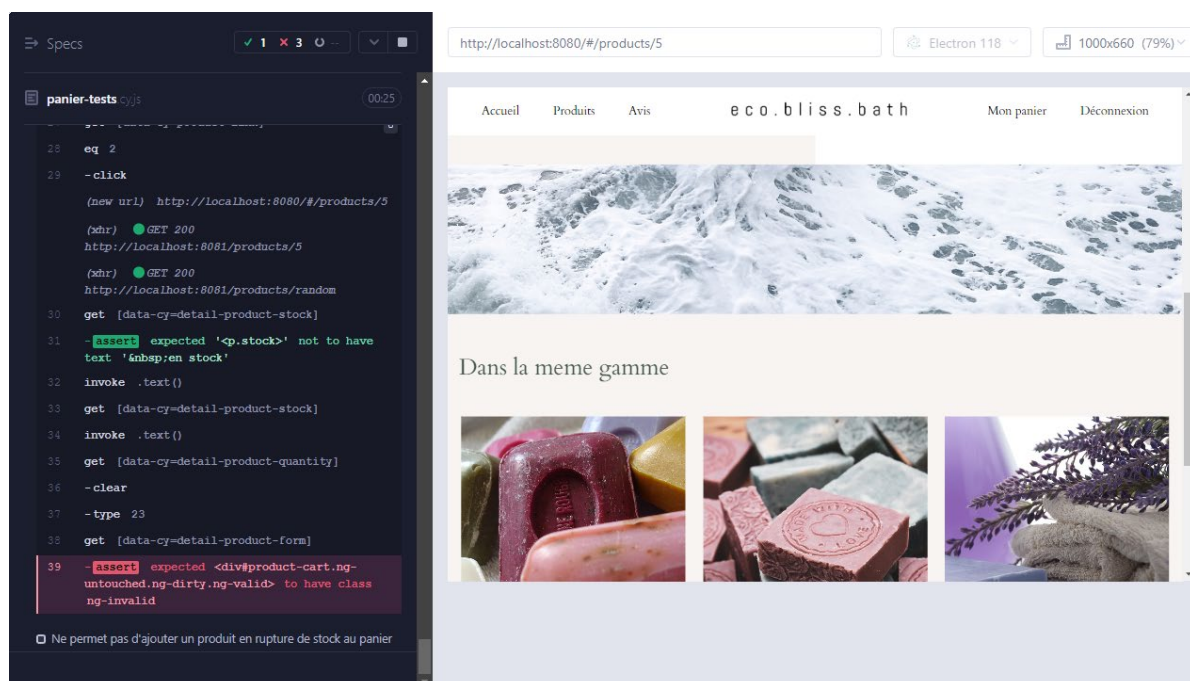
Specs ✓ 1 ✕ 3 ◌ --

panier-tests.cy.js 00:25

28 eq 2
29 -click
(new url) http://localhost:8080/#/products/5
(xhr) GET 200 http://localhost:8081/products/5
(xhr) GET 200 http://localhost:8081/products/random
30 get [data-cy=detail-product-stock]
31 -assert expected '<p.stock>' not to have text '&nbsp;en stock'
32 invoke .text()
33 get [data-cy=detail-product-stock]
34 invoke .text()
35 get [data-cy=detail-product-quantity]
36 -clear
37 -type 23
38 get [data-cy=detail-product-form]
39 -assert expected <div#product-cart.ng-untouched.ng-dirty.ng-valid> to have class ng-invalid

Ne permet pas d'ajouter un produit en rupture de stock au panier

http://localhost:8080/#/products/5
Electron 118
1000x660 (79%)

Accueil Produits Avis eco.bliss.bath Mon panier Déconnexion

Dans la meme gamme